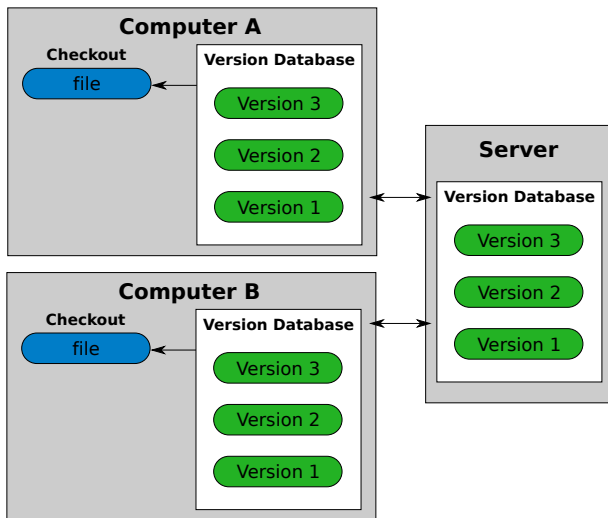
Computer A

Checkout

file

Version Database

Version 3

Version 2

Version 1

Server

Version Database

Version 3

Version 2

Version 1

Computer B

Checkout

file

Version Database

Version 3

Version 2

Version 1